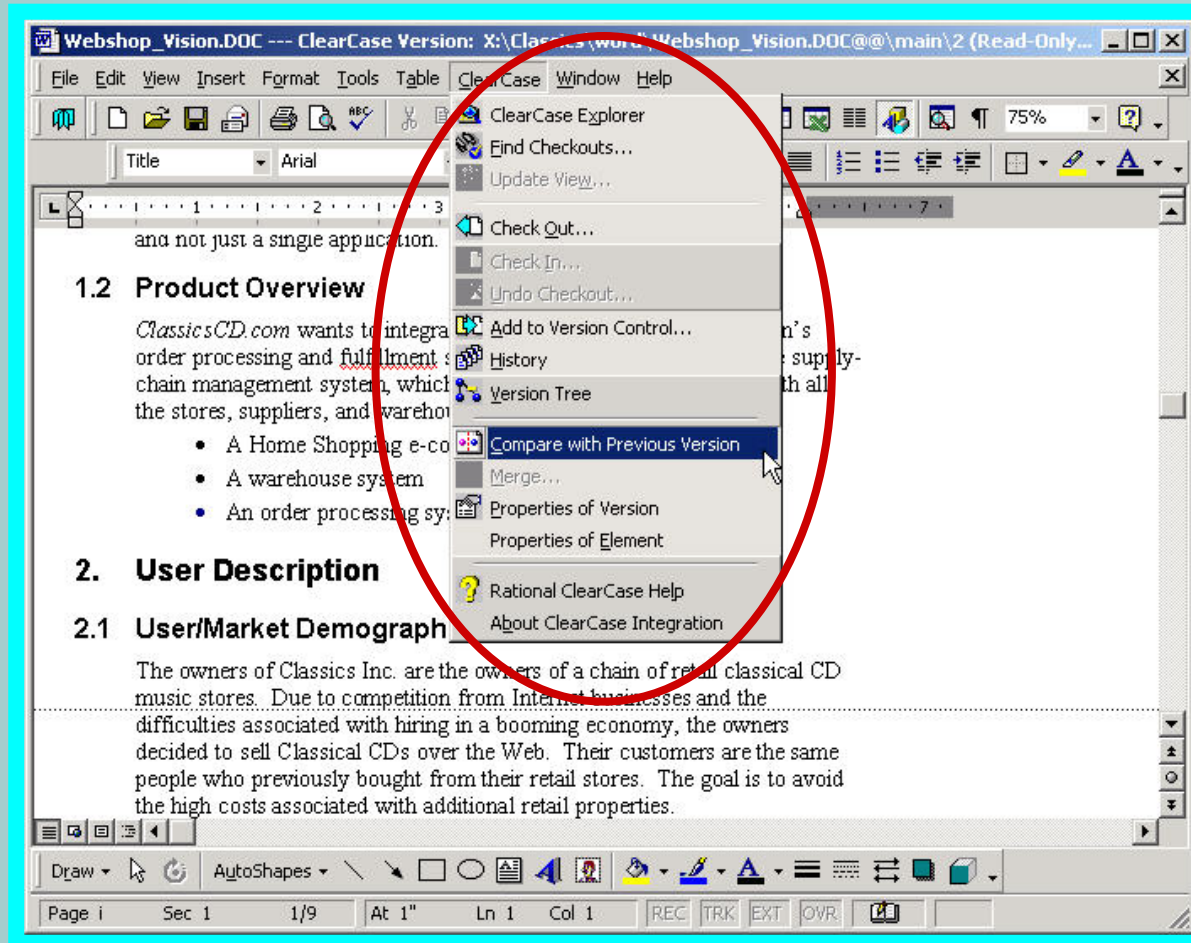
Webshop_Vision.DOC --- ClearCase Version: X:\Classics\word\Webshop_Vision.DOC@@\main\2 (Read-Only...

File Edit View Insert Format Tools Table ClearCase Window Help

75%

Title Arial

ClearCase Explorer
Find Checkouts...
Update View...
Check Out...
Check In...
Undo Checkout...
Add to Version Control...
History
Version Tree
Compare with Previous Version
Merge...
Properties of Version
Properties of Element
Rational ClearCase Help
About ClearCase Integration

and not just a single application.

1.2 Product Overview

ClassicsCD.com wants to integra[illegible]n's order processing and fulfillment s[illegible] supply-chain management system, which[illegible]th all the stores, suppliers, and warehou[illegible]

• A Home Shopping e-co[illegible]
• A warehouse system
• An order processing sy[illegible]

2. User Description

2.1 User/Market Demograph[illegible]

The owners of Classics Inc. are the owners of a chain of retail classical CD music stores. Due to competition from Internet businesses and the difficulties associated with hiring in a booming economy, the owners decided to sell Classical CDs over the Web. Their customers are the same people who previously bought from their retail stores. The goal is to avoid the high costs associated with additional retail properties.

Draw AutoShapes

Page i Sec 1 1/9 At 1" Ln 1 Col 1 REC TRK EXT OVR